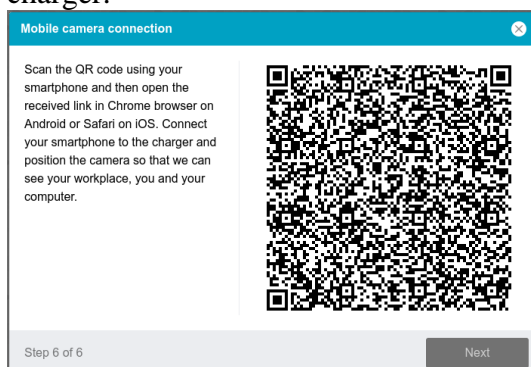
charger.

Mobile camera connection

Scan the QR code using your smartphone and then open the received link in Chrome browser on Android or Safari on iOS. Connect your smartphone to the charger and position the camera so that we can see your workplace, you and your computer.

Step 6 of 6

Next